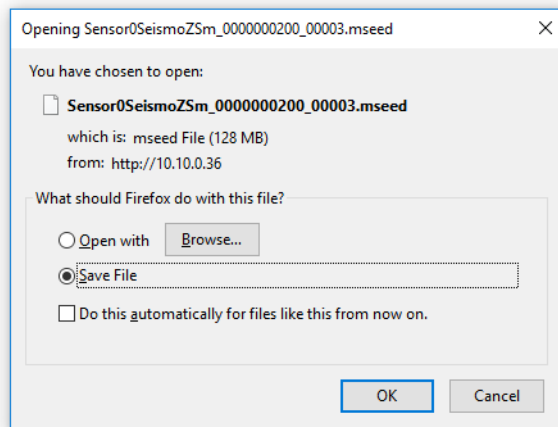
Opening Sensor0SeismoZSm_0000000200_00003.mseed

×

You have chosen to open:

Sensor0SeismoZSm_0000000200_00003.mseed

which is: mseed File (128 MB)

from: http://10.10.0.36

What should Firefox do with this file?

Open with

Browse...

Save File

Do this automatically for files like this from now on.

OK

Cancel